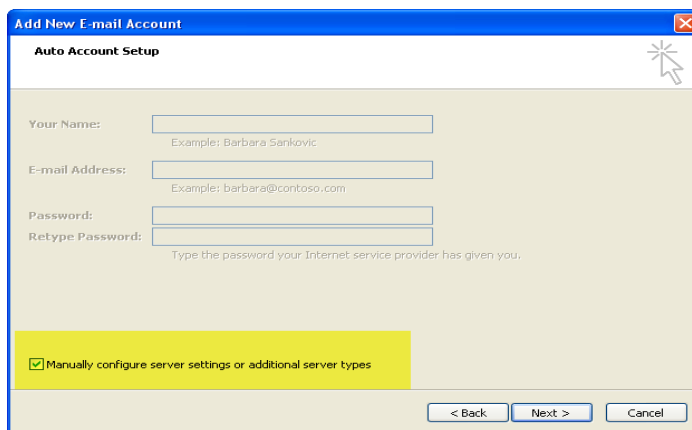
Add New E-mail Account

Auto Account Setup

Your Name:

Example: Barbara Sankovic

E-mail Address:

Example: barbara@contoso.com

Password:

Retype Password:

Type the password your Internet service provider has given you.

Manually configure server settings or additional server types

< Back

Next >

Cancel